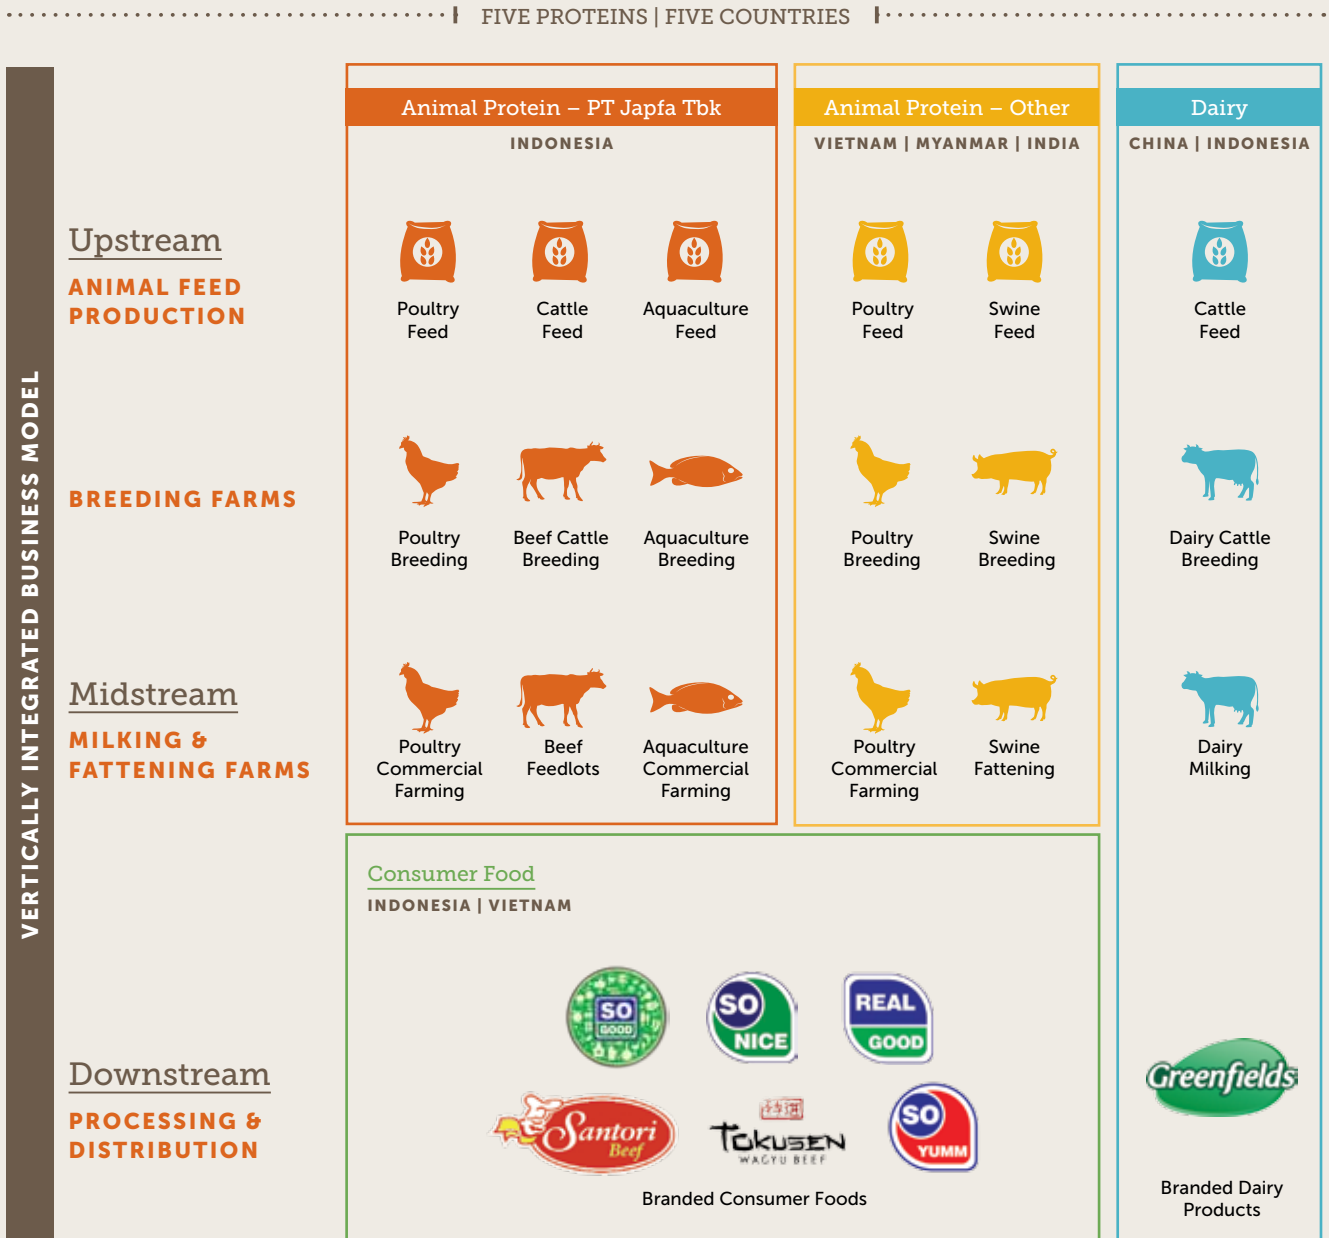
FIVE PROTEINS | FIVE COUNTRIES

VERTICALLY INTEGRATED BUSINESS MODEL

Animal Protein – PT Japfa Tbk
INDONESIA

Animal Protein – Other
VIETNAM | MYANMAR | INDIA

Dairy
CHINA | INDONESIA

Upstream
ANIMAL FEED PRODUCTION

Poultry Feed
Cattle Feed
Aquaculture Feed
Poultry Feed
Swine Feed
Cattle Feed

BREEDING FARMS

Poultry Breeding
Beef Cattle Breeding
Aquaculture Breeding
Poultry Breeding
Swine Breeding
Dairy Cattle Breeding

Midstream
MILKING & FATTENING FARMS

Poultry Commercial Farming
Beef Feedlots
Aquaculture Commercial Farming
Poultry Commercial Farming
Swine Fattening
Dairy Milking

Consumer Food
INDONESIA | VIETNAM

Downstream
PROCESSING & DISTRIBUTION

SO GOOD
SO NICE
REAL GOOD
Santori Beef
TOKUSEN WAGYU BEEF
SO YUMM
Branded Consumer Foods

Greenfields
Branded Dairy Products